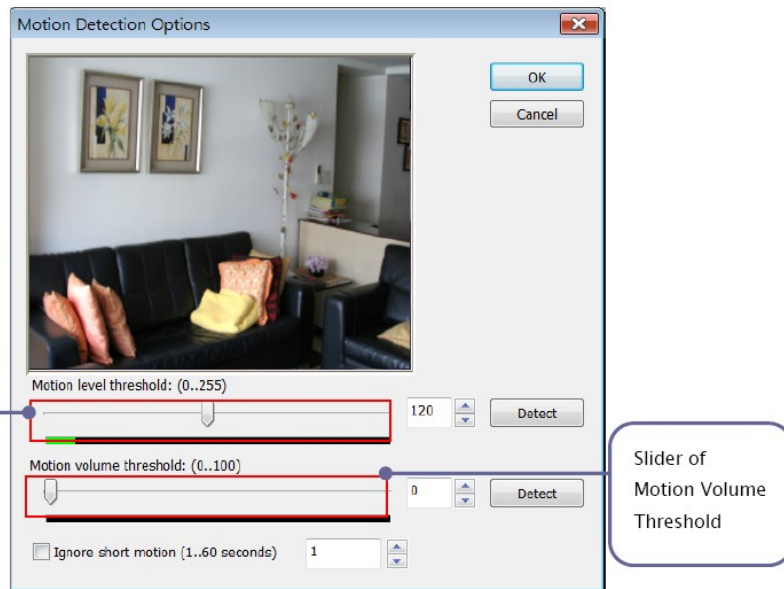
Motion Detection Options

OK

Cancel

Motion level threshold: (0..255)

120

Detect

Motion volume threshold: (0..100)

0

Detect

Ignore short motion (1..60 seconds)

1

Slider of Motion Volume Threshold